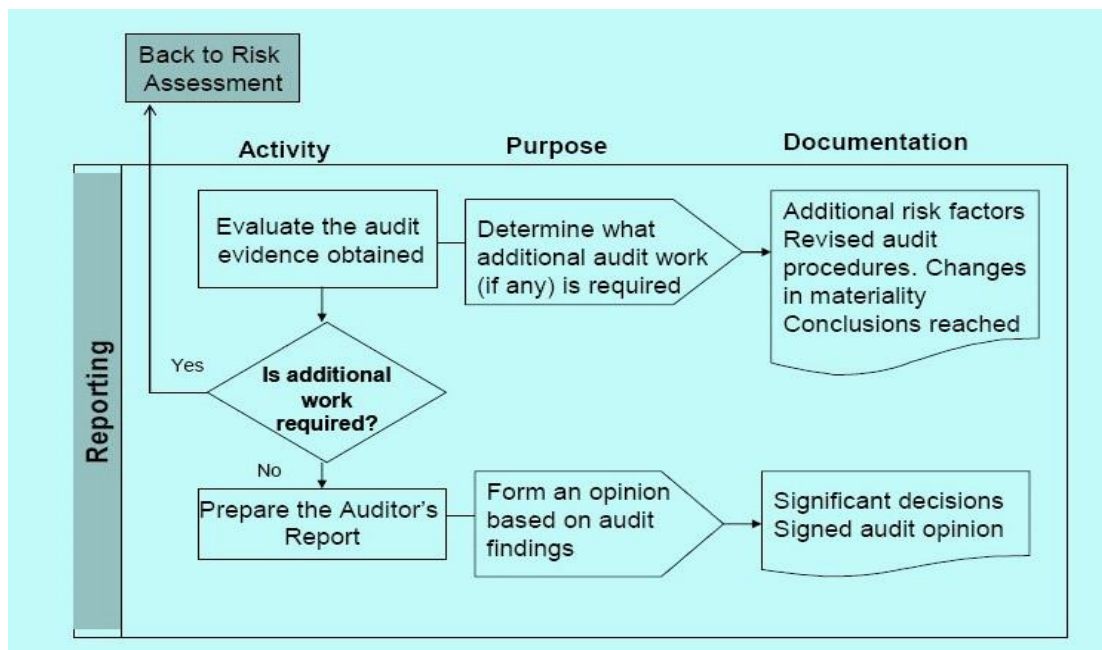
Back to Risk Assessment

Activity

Purpose

Documentation

Reporting

Evaluate the audit evidence obtained

Determine what additional audit work (if any) is required

Additional risk factors
Revised audit procedures. Changes in materiality
Conclusions reached

Yes

Is additional work required?

No

Prepare the Auditor's Report

Form an opinion based on audit findings

Significant decisions
Signed audit opinion